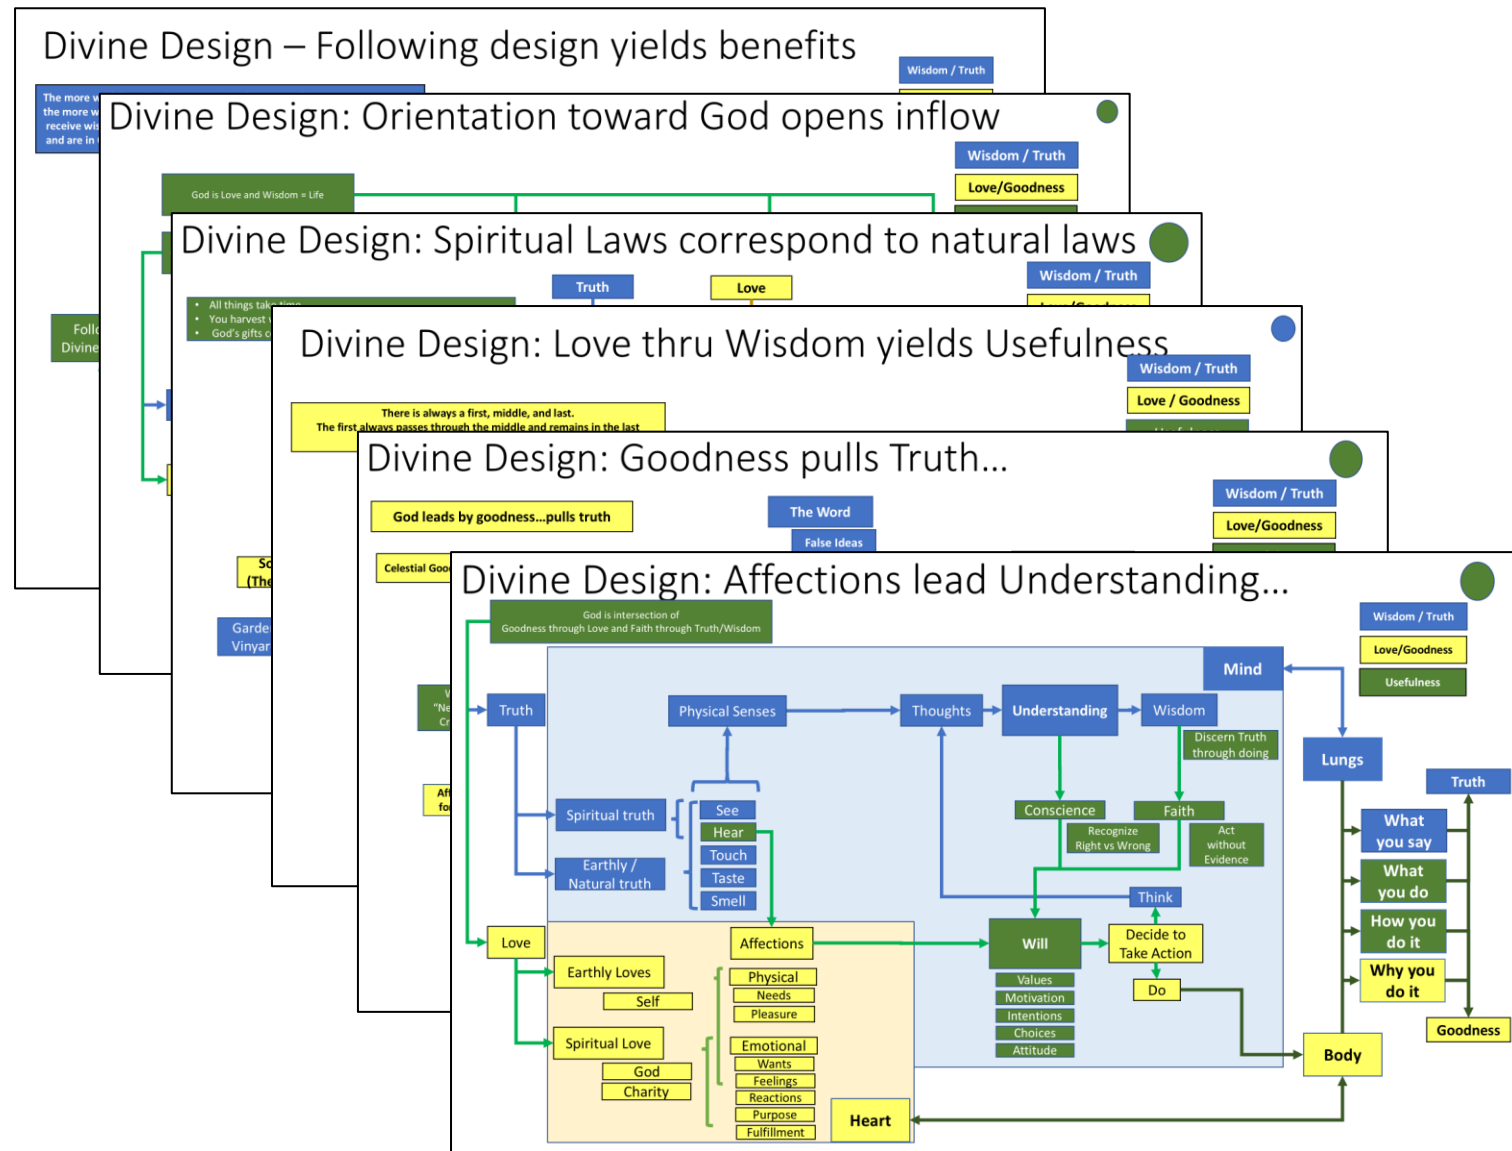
Divine Design – Following design yields benefits

Wisdom / Truth

The more w
the more w
receive wis
and are in

Divine Design: Orientation toward God opens inflow

Wisdom / Truth

Love/Goodness

God is Love and Wisdom = Life

Follo
Divine

Divine Design: Spiritual Laws correspond to natural laws

Wisdom / Truth

Truth

Love

• All things take time
• You harvest
• God's gifts c

Sc
(The

Garde
Vinyar

Divine Design: Love thru Wisdom yields Usefulness

Wisdom / Truth

Love / Goodness

There is always a first, middle, and last.
The first always passes through the middle and remains in the last

Divine Design: Goodness pulls Truth…

Wisdom / Truth

Love/Goodness

God leads by goodness…pulls truth

The Word

False Ideas

Celestial Goo

"Ne
Cr

Af
fo

Divine Design: Affections lead Understanding…

Wisdom / Truth

Love/Goodness

Usefulness

God is intersection of
Goodness through Love and Faith through Truth/Wisdom

Mind

Truth

Physical Senses

Thoughts

Understanding

Wisdom

Discern Truth through doing

Lungs

Truth

Spiritual truth

See

Hear

Touch

Taste

Smell

Earthly / Natural truth

Conscience

Recognize Right vs Wrong

Faith

Act without Evidence

Think

What you say

What you do

How you do it

Why you do it

Goodness

Love

Affections

Will

Decide to Take Action

Do

Earthly Loves

Self

Physical

Needs

Pleasure

Values

Motivation

Intentions

Choices

Attitude

Spiritual Love

God

Charity

Emotional

Wants

Feelings

Reactions

Purpose

Fulfillment

Body

Heart